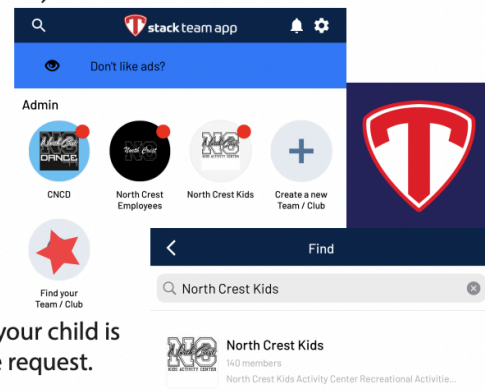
stack team app

Don't like ads?

Admin

North Crest DANCE

CNCD

North Crest

North Crest Employees

NC North Crest KIDS ACTIVITY CENTER

North Crest Kids

Create a new Team / Club

Find your Team / Club

your child is
e request.

Find

North Crest Kids

North Crest Kids
140 members
North Crest Kids Activity Center Recreational Activitie...